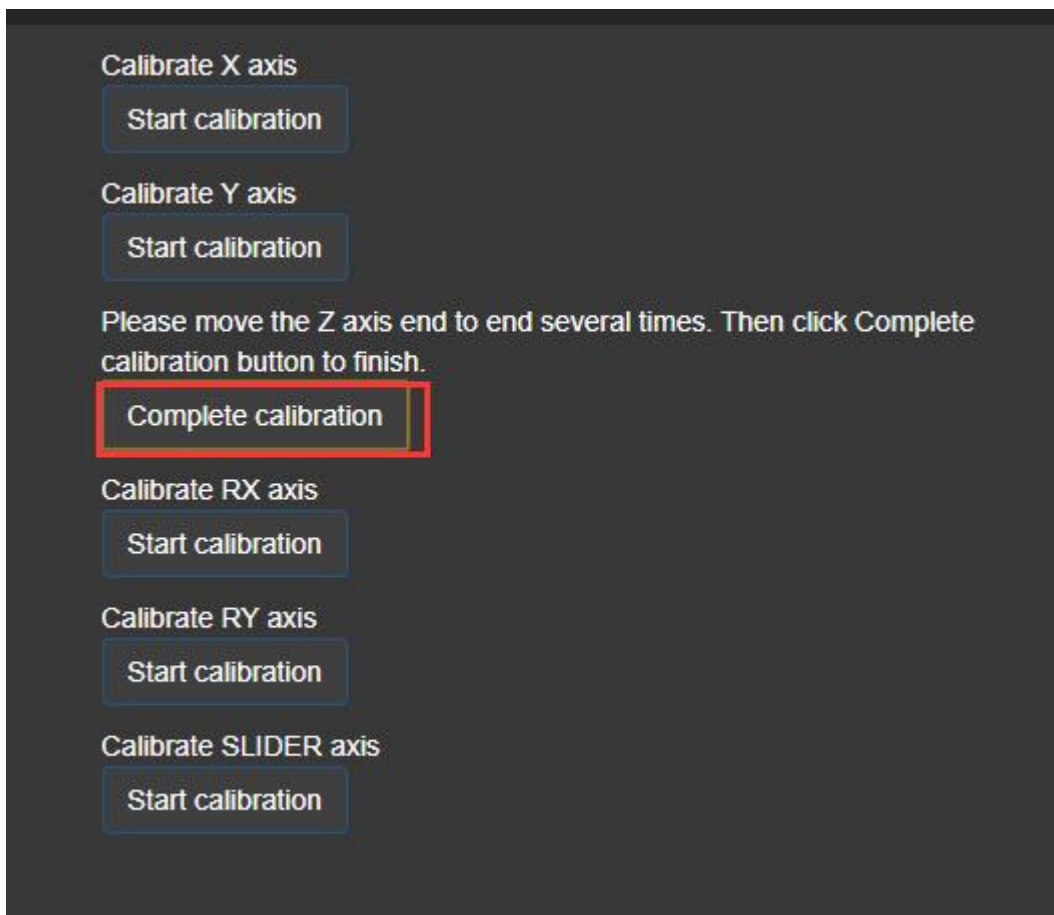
Calibrate X axis

Start calibration

Calibrate Y axis

Start calibration

Please move the Z axis end to end several times. Then click Complete calibration button to finish.

Complete calibration

Calibrate RX axis

Start calibration

Calibrate RY axis

Start calibration

Calibrate SLIDER axis

Start calibration